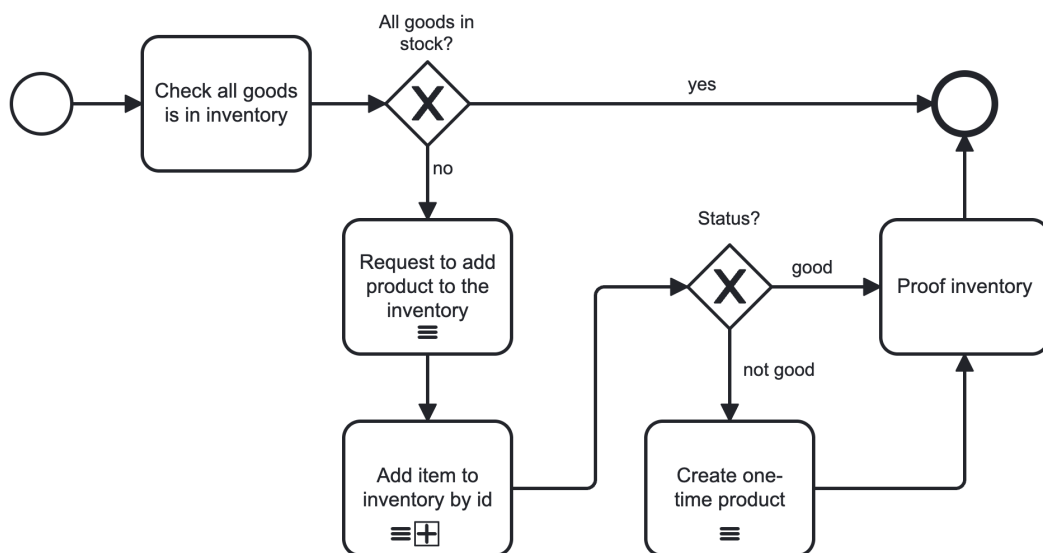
Check all goods is in inventory

All goods in stock?

X

yes

no

Request to add product to the inventory

Add item to inventory by id

Status?

X

good

not good

Proof inventory

Create one-time product